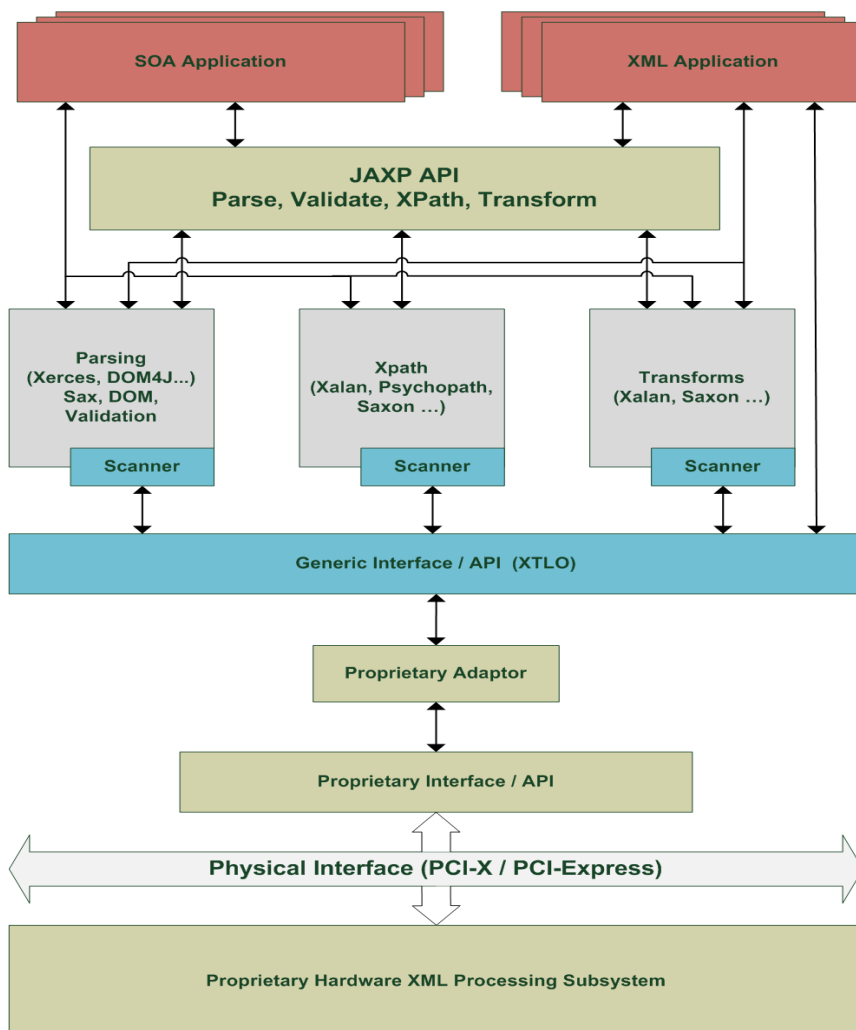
SOA Application

XML Application

JAXP API
Parse, Validate, XPath, Transform

Parsing
(Xerces, DOM4J...)
Sax, DOM,
Validation

Scanner

Xpath
(Xalan, Psychopath,
Saxon ...)

Scanner

Transforms
(Xalan, Saxon ...)

Scanner

Generic Interface / API (XTLO)

Proprietary Adaptor

Proprietary Interface / API

Physical Interface (PCI-X / PCI-Express)

Proprietary Hardware XML Processing Subsystem